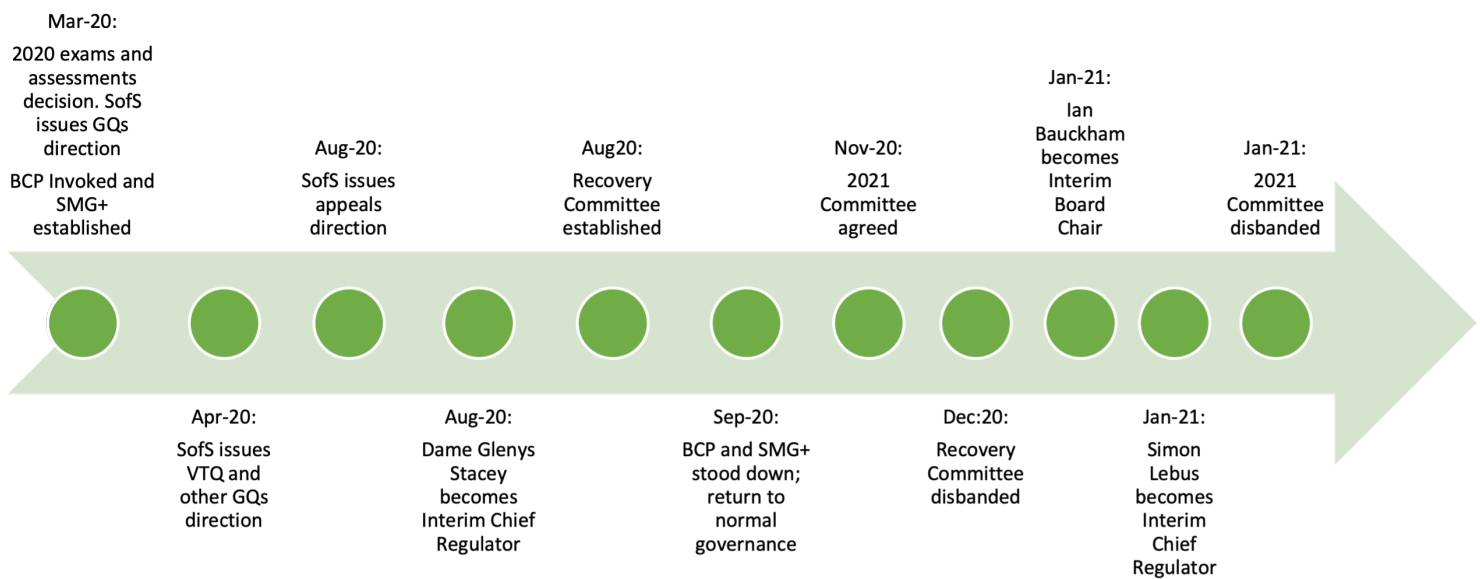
Mar-20:

2020 exams and assessments decision. SofS issues GQs direction

BCP Invoked and SMG+ established

Apr-20:

SofS issues VTQ and other GQs direction

Aug-20:

SofS issues appeals direction

Aug-20:

Dame Glenys Stacey becomes Interim Chief Regulator

Aug20:

Recovery Committee established

Sep-20:

BCP and SMG+ stood down; return to normal governance

Nov-20:

2021 Committee agreed

Dec:20:

Recovery Committee disbanded

Jan-21:

Ian Bauckham becomes Interim Board Chair

Jan-21:

Simon Lebus becomes Interim Chief Regulator

Jan-21:

2021 Committee disbanded